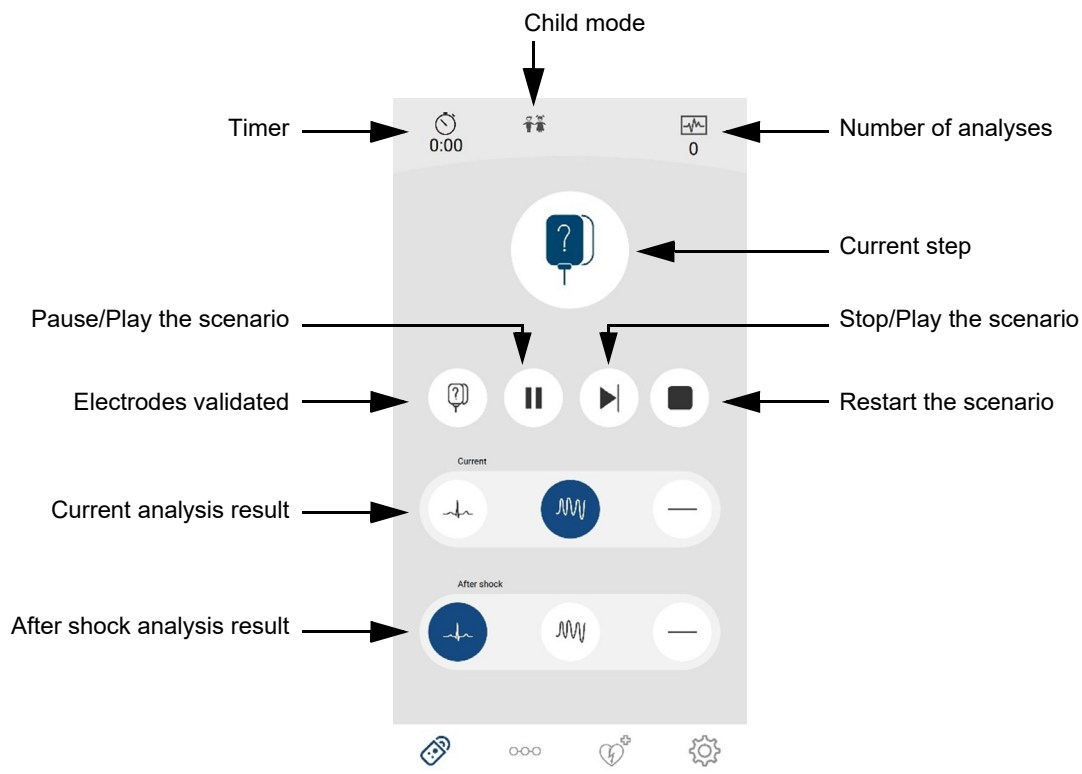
Child mode

Timer

0:00

Number of analyses

0

Current step

Pause/Play the scenario

Stop/Play the scenario

Electrodes validated

Restart the scenario

Current

Current analysis result

After shock

After shock analysis result